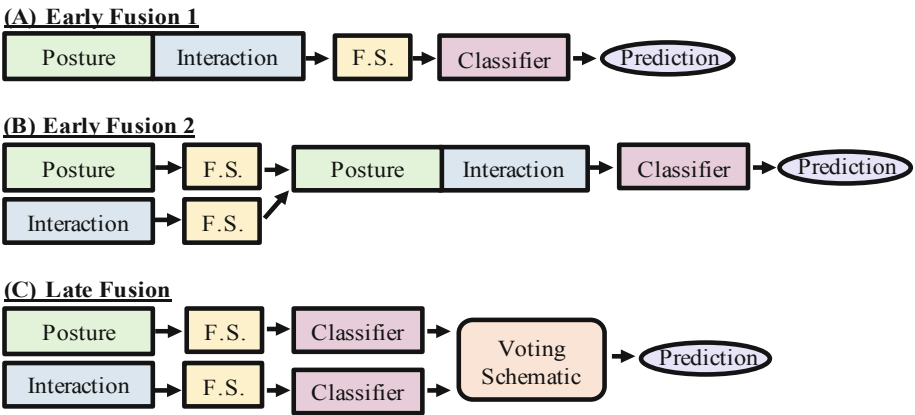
(A) Early Fusion 1

Posture Interaction F.S. Classifier Prediction

(B) Early Fusion 2

Posture F.S. Posture Interaction Classifier Prediction

Interaction F.S.

(C) Late Fusion

Posture F.S. Classifier

Voting Schematic Prediction

Interaction F.S. Classifier